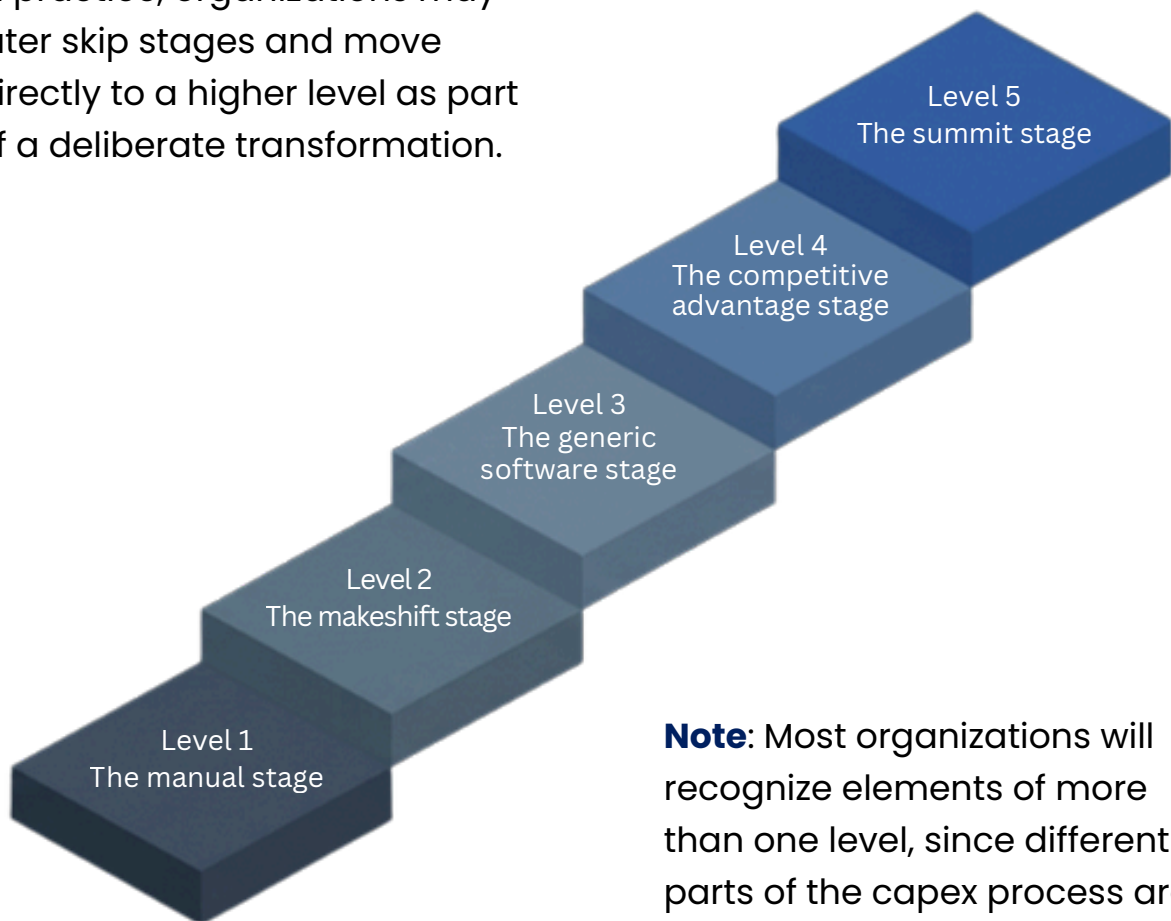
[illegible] practice, organizations may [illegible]ater skip stages and move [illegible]irectly to a higher level as part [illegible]f a deliberate transformation.

Level 5
The summit stage

Level 4
The competitive advantage stage

Level 3
The generic software stage

Level 2
The makeshift stage

Level 1
The manual stage

**Note**: Most organizations will recognize elements of more than one level, since different parts of the capex process ar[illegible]